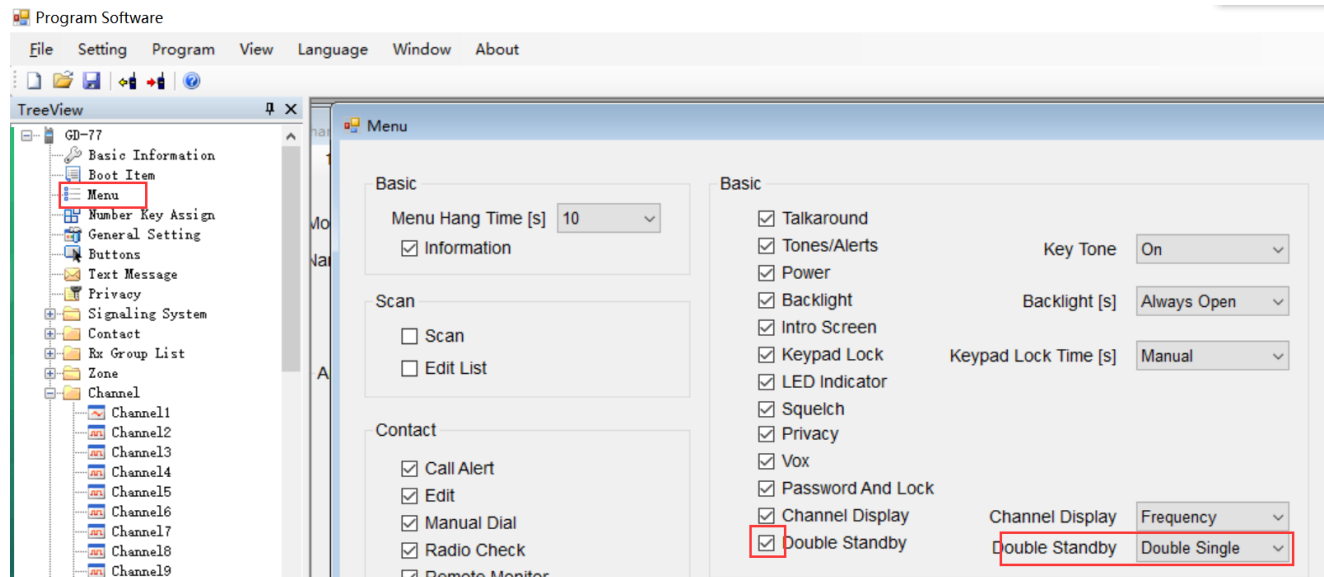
Program Software

File Setting Program View Language Window About

TreeView

GD-77
Basic Information
Boot Item
Menu
Number Key Assign
General Setting
Buttons
Text Message
Privacy
Signaling System
Contact
Rx Group List
Zone
Channel
Channel1
Channel2
Channel3
Channel4
Channel5
Channel6
Channel7
Channel8
Channel9

Menu

Basic
Menu Hang Time [s] 10
Information

Scan
Scan
Edit List

Contact
Call Alert
Edit
Manual Dial
Radio Check
Remote Monitor

Basic
Talkaround
Tones/Alerts
Power
Backlight
Intro Screen
Keypad Lock
LED Indicator
Squelch
Privacy
Vox
Password And Lock
Channel Display
Double Standby

Key Tone On
Backlight [s] Always Open
Keypad Lock Time [s] Manual
Channel Display Frequency
Double Standby Double Single